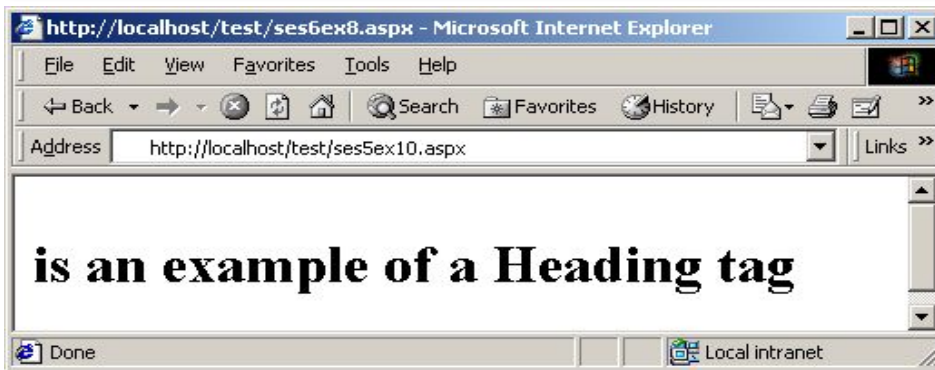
http://localhost/test/ses6ex8.aspx - Microsoft Internet Explorer

File Edit View Favorites Tools Help

Back Search Favorites History

Address http://localhost/test/ses5ex10.aspx

Links »

is an example of a Heading tag

Done

Local intranet